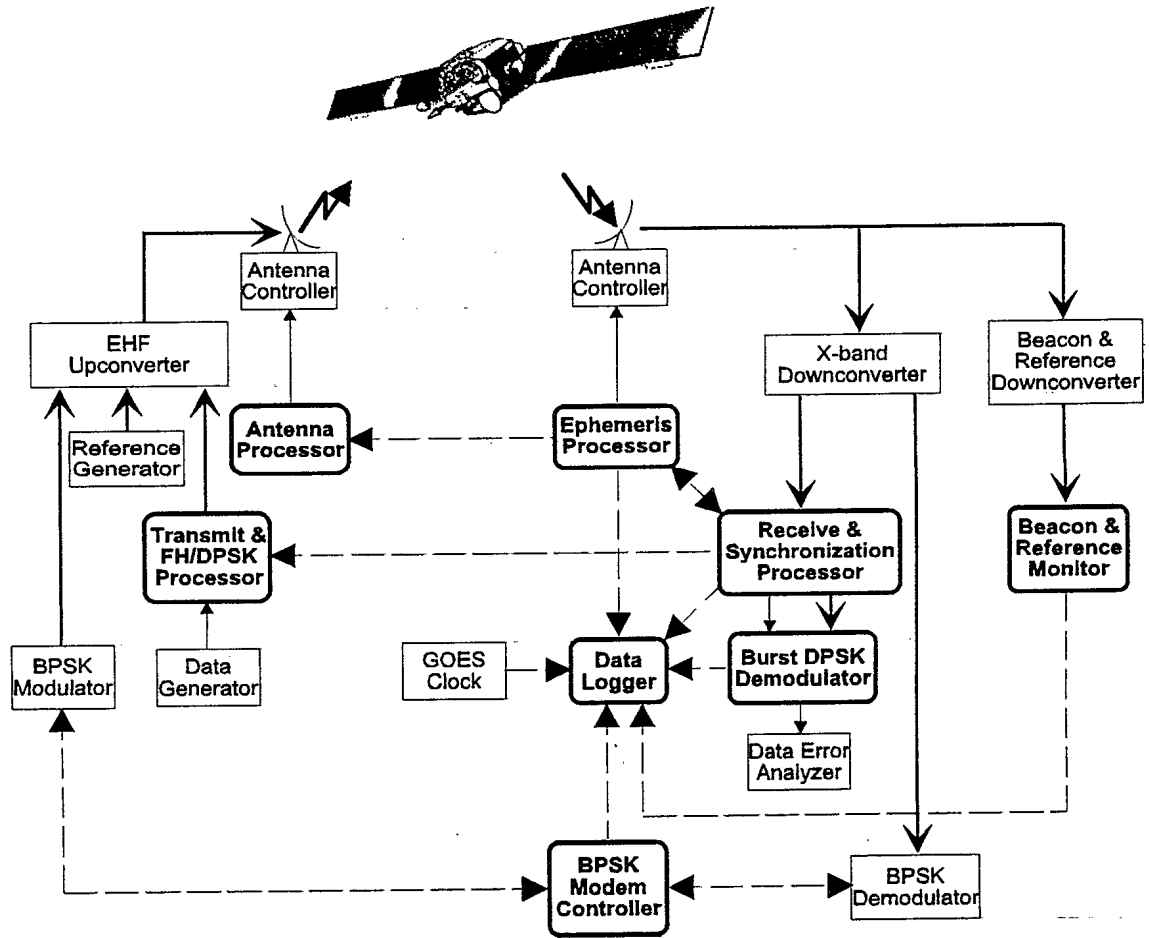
Antenna Controller

Antenna Controller

EHF Upconverter

X-band Downconverter

Beacon & Reference Downconverter

Reference Generator

Antenna Processor

Ephemeris Processor

Transmit & FH/DPSK Processor

Receive & Synchronization Processor

Beacon & Reference Monitor

BPSK Modulator

Data Generator

GOES Clock

Data Logger

Burst DPSK Demodulator

Data Error Analyzer

BPSK Modem Controller

BPSK Demodulator